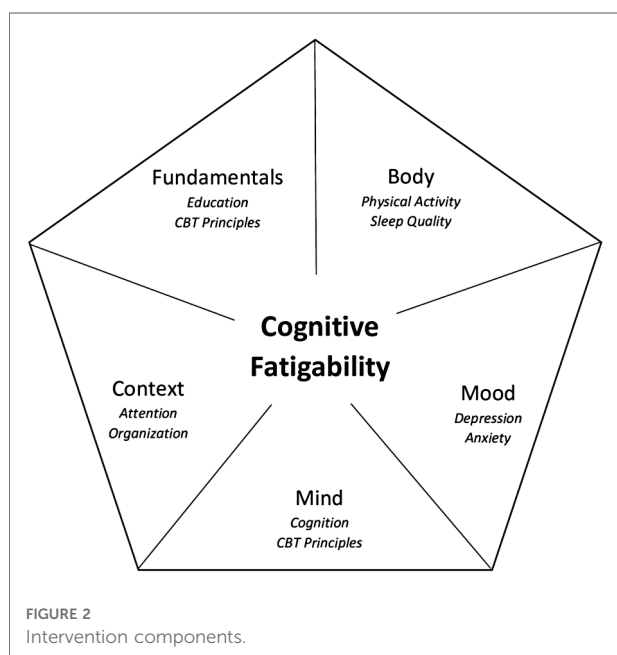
Fundamentals
*Education*
*CBT Principles*

Body
*Physical Activity*
*Sleep Quality*

**Cognitive Fatigability**

Context
*Attention*
*Organization*

Mood
*Depression*
*Anxiety*

Mind
*Cognition*
*CBT Principles*

FIGURE 2
Intervention components.